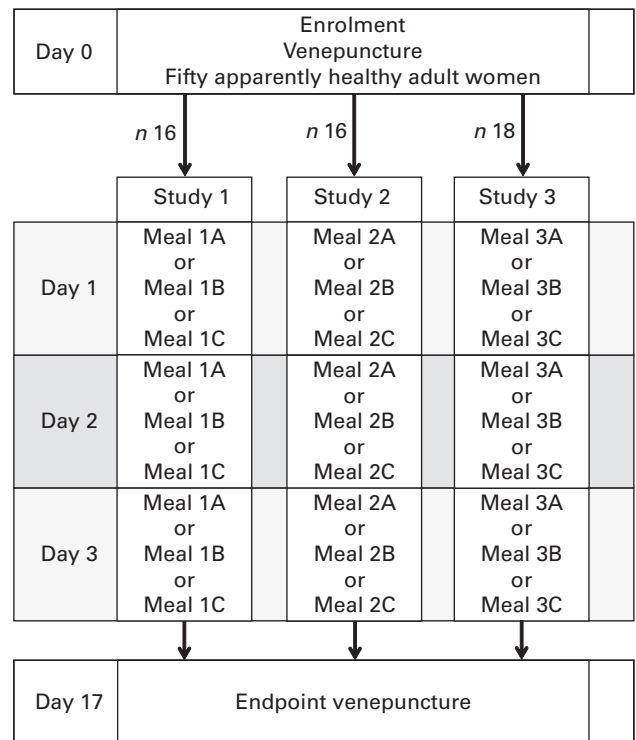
Day 0

Enrolment
Venepuncture
Fifty apparently healthy adult women

$n$ 16

$n$ 16

$n$ 18

Study 1

Study 2

Study 3

Day 1

Meal 1A or Meal 1B or Meal 1C

Meal 2A or Meal 2B or Meal 2C

Meal 3A or Meal 3B or Meal 3C

Day 2

Meal 1A or Meal 1B or Meal 1C

Meal 2A or Meal 2B or Meal 2C

Meal 3A or Meal 3B or Meal 3C

Day 3

Meal 1A or Meal 1B or Meal 1C

Meal 2A or Meal 2B or Meal 2C

Meal 3A or Meal 3B or Meal 3C

Day 17

Endpoint venepuncture